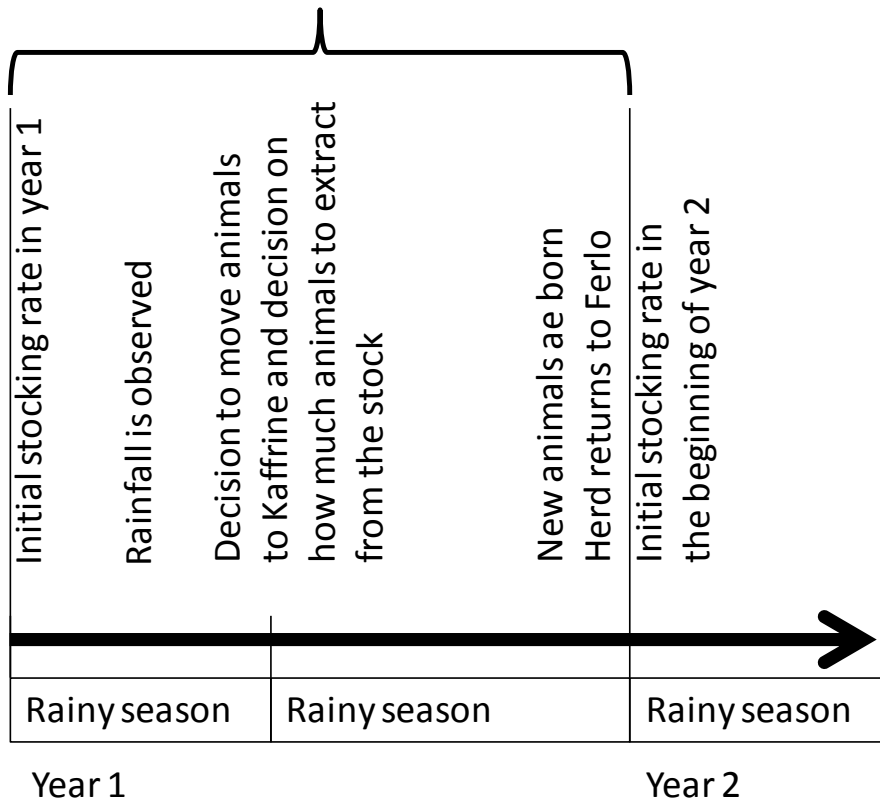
Initial stocking rate in year 1

Rainfall is observed

Decision to move animals to Kaffrine and decision on how much animals to extract from the stock

New animals ae born
Herd returns to Ferlo

Initial stocking rate in the beginning of year 2

| Rainy season | Rainy season | Rainy season |
|---|---|---|

Year 1

Year 2